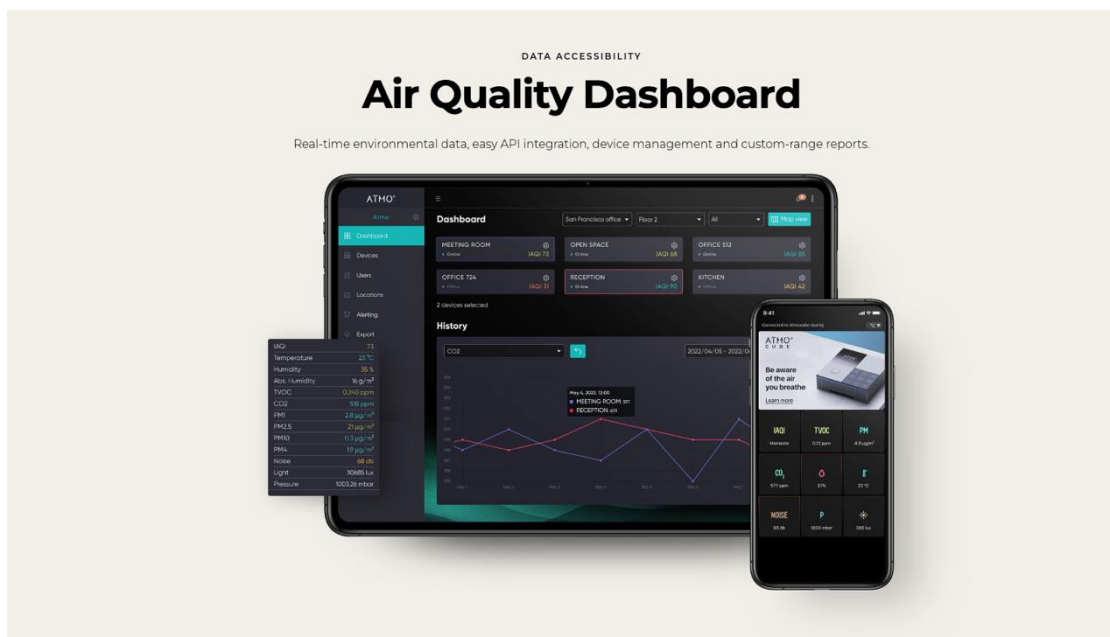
DATA ACCESSIBILITY

Air Quality Dashboard

Real-time environmental data, easy API integration, device management and custom-range reports.

ATMO

Atmo

Dashboard

Devices

Users

Locations

Alerting

Export

Dashboard

San Francisco office

Floor 2

All

Map view

MEETING ROOM
• Online
IAQI 73

OPEN SPACE
• Online
IAQI 68

OFFICE 512
• Online
IAQI 85

OFFICE 724
• Offline
IAQI 31

RECEPTION
• Online
IAQI 90

KITCHEN
• Offline
IAQI 42

2 devices selected

History

CO2

2022/04/05 - 2022/0

May 4, 2022, 12:00
MEETING ROOM 517
RECEPTION 601

| | |
|---|---|
| IAQI | 73 |
| Temperature | 23 °C |
| Humidity | 35 % |
| Abs. Humidity | 16 g/m³ |
| TVOC | 0.340 ppm |
| CO2 | 518 ppm |
| PM1 | 2.8 μg/m³ |
| PM2.5 | 21 μg/m³ |
| PM10 | 0.3 μg/m³ |
| PM4 | 19 μg/m³ |
| Noise | 68 db |
| Light | 30685 lux |
| Pressure | 1003.26 mbar |

9:41

ATMO CUBE

Be aware of the air you breathe

Learn more

IAQI
TVOC
PM
$CO_2$
NOISE
P